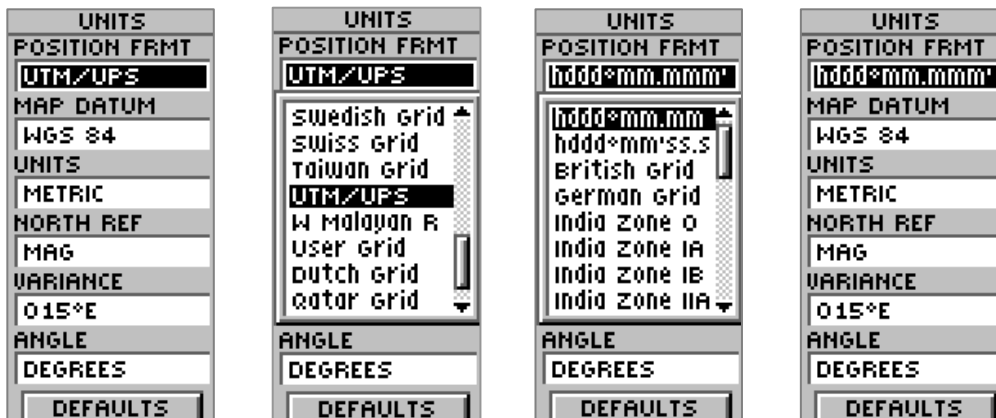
UNITS
POSITION FRMT
UTM/UPS
MAP DATUM
WGS 84
UNITS
METRIC
NORTH REF
MAG
VARIANCE
015°E
ANGLE
DEGREES
DEFAULTS

UNITS
POSITION FRMT
UTM/UPS
Swedish Grid
Swiss Grid
Taiwan Grid
UTM/UPS
W Malayan R
User Grid
Dutch Grid
Qatar Grid
ANGLE
DEGREES
DEFAULTS

UNITS
POSITION FRMT
hddd°mm.mmm'
hddd°mm.mm
hddd°mm'ss.s
British Grid
German Grid
India Zone 0
India Zone IA
India Zone IB
India Zone IIA
ANGLE
DEGREES
DEFAULTS

UNITS
POSITION FRMT
hddd°mm.mmm'
MAP DATUM
WGS 84
UNITS
METRIC
NORTH REF
MAG
VARIANCE
015°E
ANGLE
DEGREES
DEFAULTS